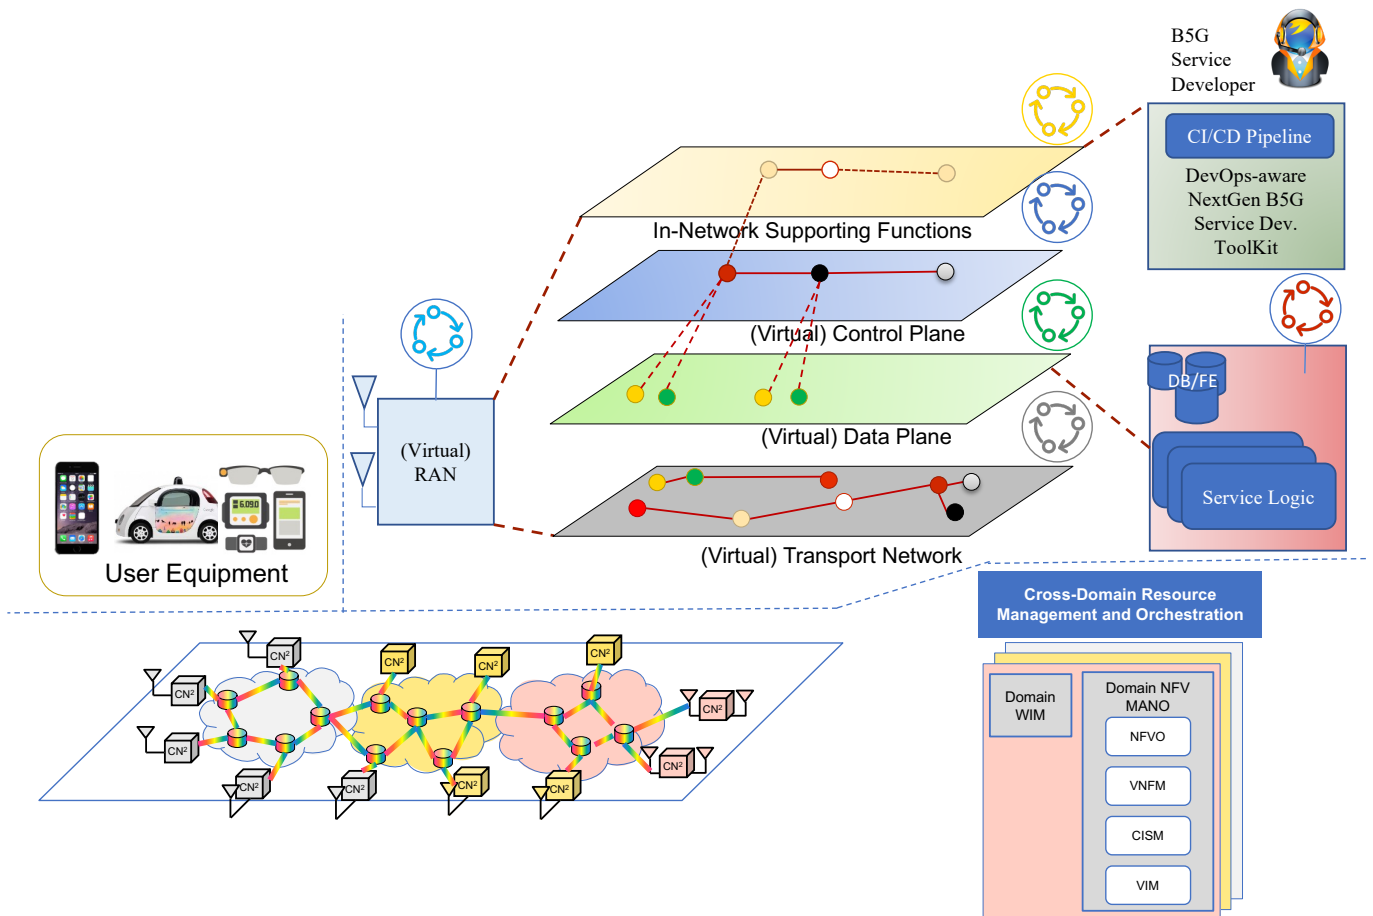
B5G Service Developer

CI/CD Pipeline

DevOps-aware NextGen B5G Service Dev. ToolKit

In-Network Supporting Functions

(Virtual) Control Plane

(Virtual) Data Plane

(Virtual) Transport Network

(Virtual) RAN

DB/FE

Service Logic

User Equipment

Cross-Domain Resource Management and Orchestration

Domain WIM

Domain NFV MANO

NFVO

VNFM

CISM

VIM

CN²
CN²
CN²
CN²
CN²
CN²
CN²
CN²
CN²
CN²
CN²
CN²
CN²
CN²